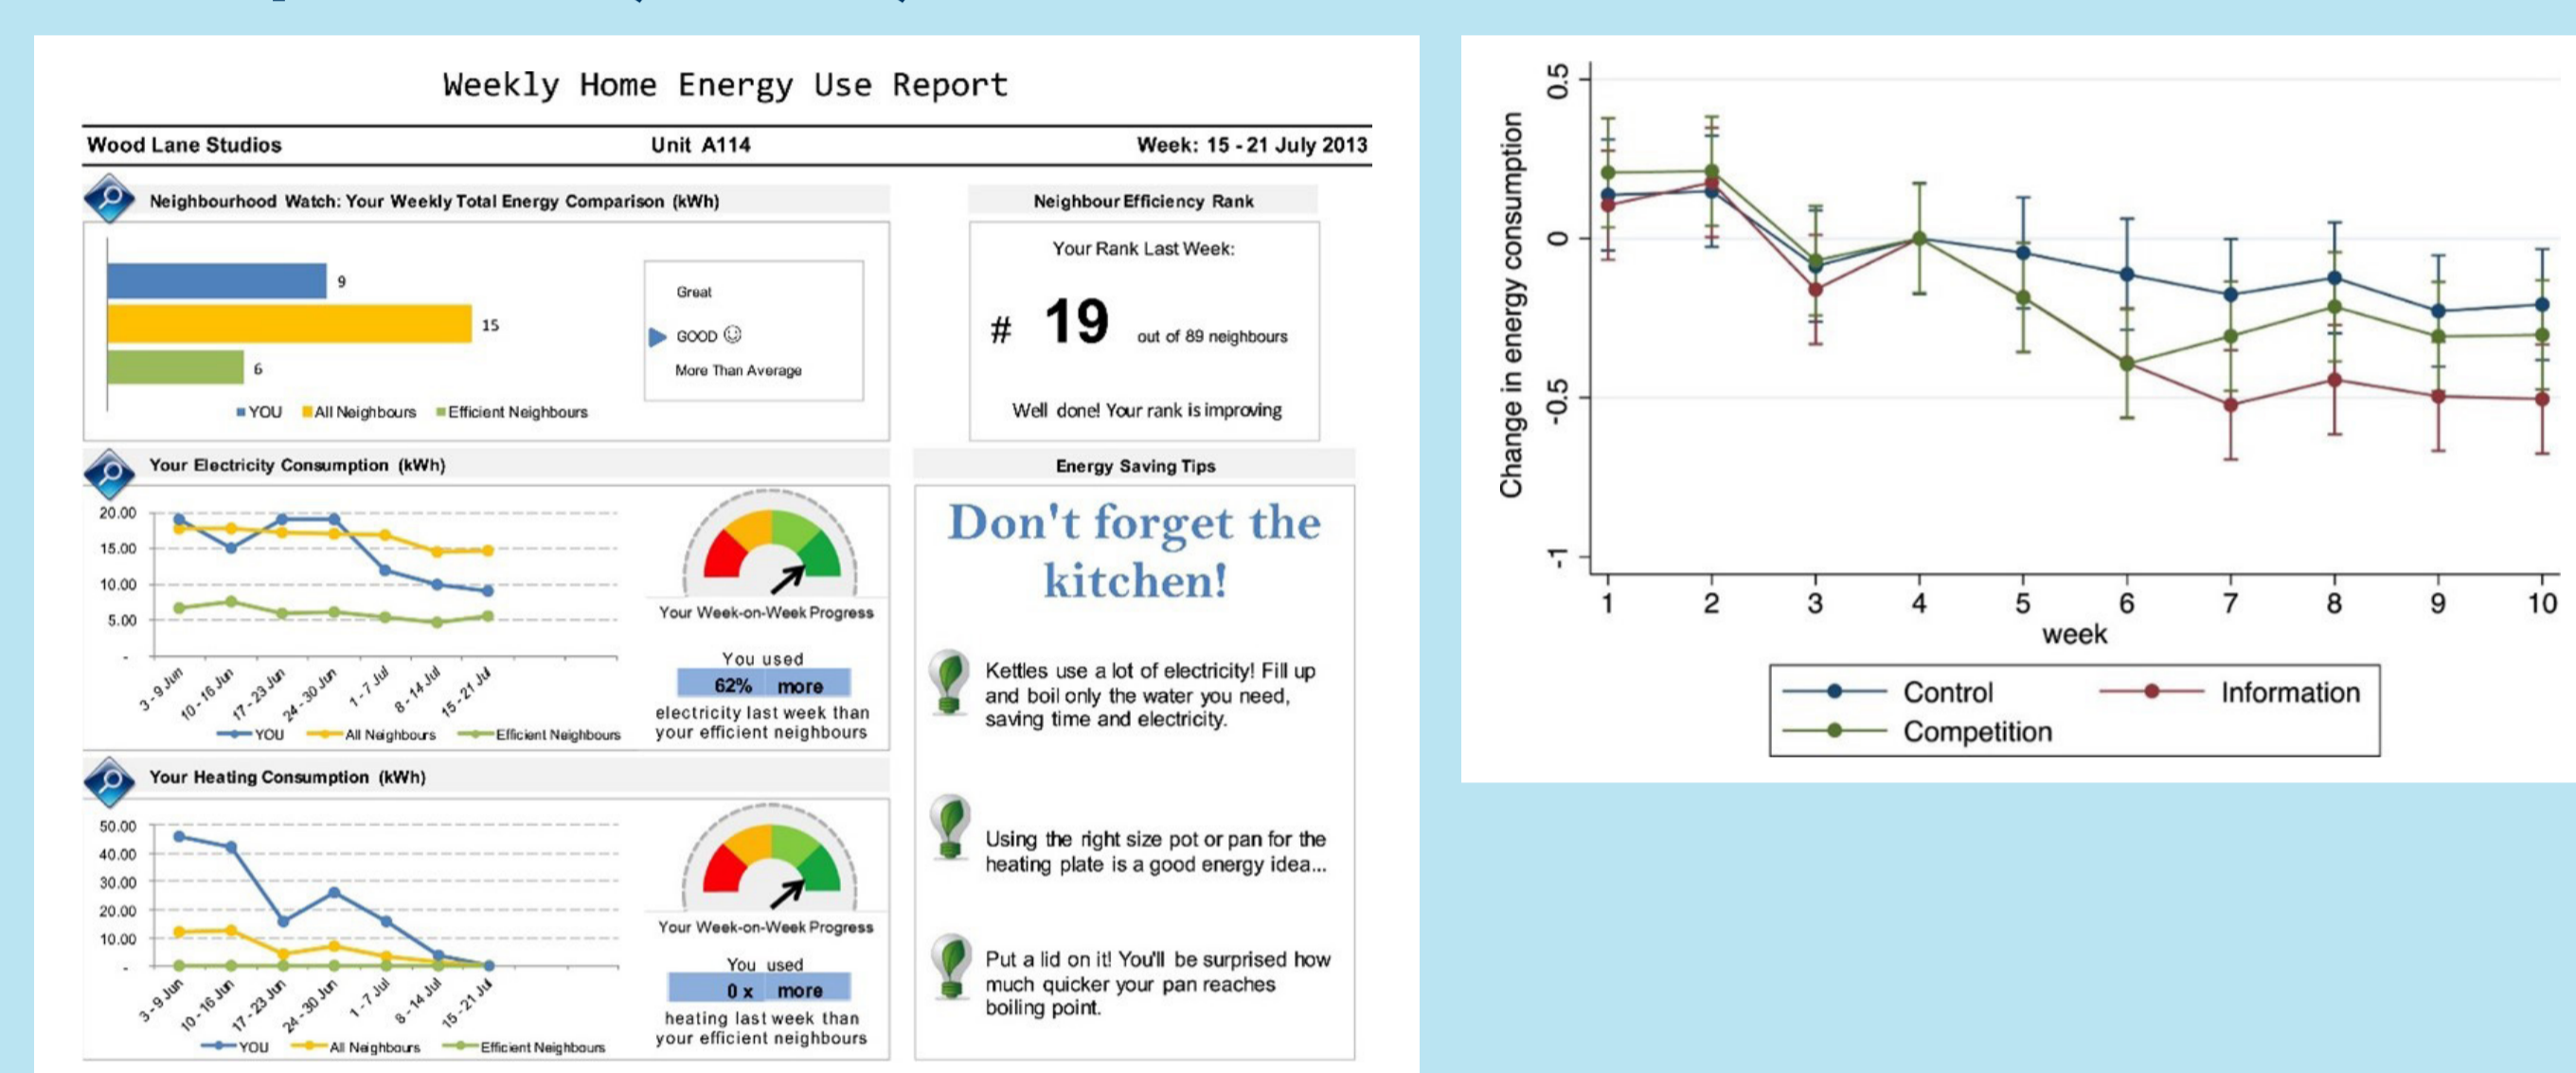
Weekly Home Energy Use Report

Wood Lane Studios Unit A114 Week: 15 - 21 July 2013

Neighbourhood Watch: Your Weekly Total Energy Comparison (kWh)

9
15
6
YOU All Neighbours Efficient Neighbours

Great
GOOD ☺
More Than Average

Neighbour Efficiency Rank

Your Rank Last Week:

# 19 out of 89 neighbours

Well done! Your rank is improving

Your Electricity Consumption (kWh)

20.00
15.00
10.00
5.00
-
3 - 9 Jun
10 - 16 Jun
17 - 23 Jun
24 - 30 Jun
1 - 7 Jul
8 - 14 Jul
15 - 21 Jul
YOU All Neighbours Efficient Neighbours

Your Week-on-Week Progress

You used
62% more
electricity last week than your efficient neighbours

Energy Saving Tips

Don't forget the kitchen!

Kettles use a lot of electricity! Fill up and boil only the water you need, saving time and electricity.

Using the right size pot or pan for the heating plate is a good energy idea...

Put a lid on it! You'll be surprised how much quicker your pan reaches boiling point.

Your Heating Consumption (kWh)

50.00
40.00
30.00
20.00
10.00
-
3 - 9 Jun
10 - 16 Jun
17 - 23 Jun
24 - 30 Jun
1 - 7 Jul
8 - 14 Jul
15 - 21 Jul
YOU All Neighbours Efficient Neighbours

Your Week-on-Week Progress

You used
0 x more
heating last week than your efficient neighbours

Change in energy consumption
0.5
0
-0.5
-1
1 2 3 4 5 6 7 8 9 10
week

Control
Information
Competition